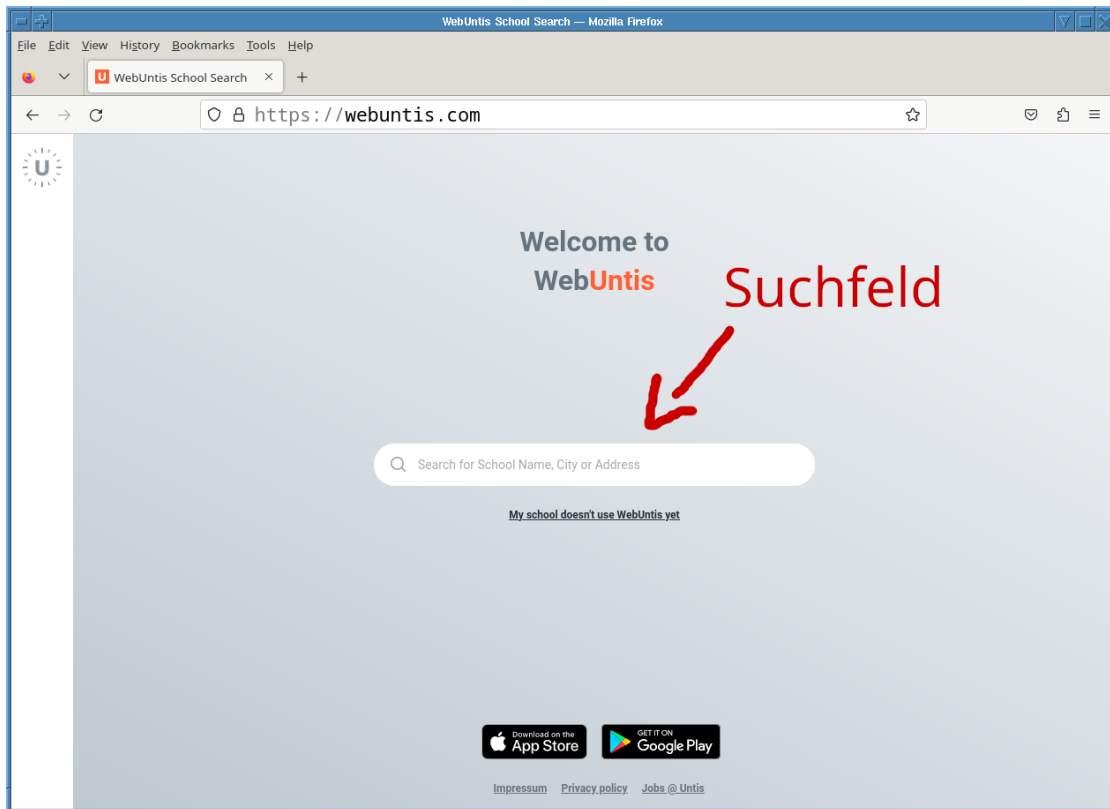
WebUntis School Search — Mozilla Firefox

File Edit View History Bookmarks Tools Help

WebUntis School Search ×

https://webuntis.com

U

Welcome to WebUntis

Suchfeld

Search for School Name, City or Address

My school doesn't use WebUntis yet

Download on the App Store

GET IT ON Google Play

Impressum Privacy policy Jobs @ Untis